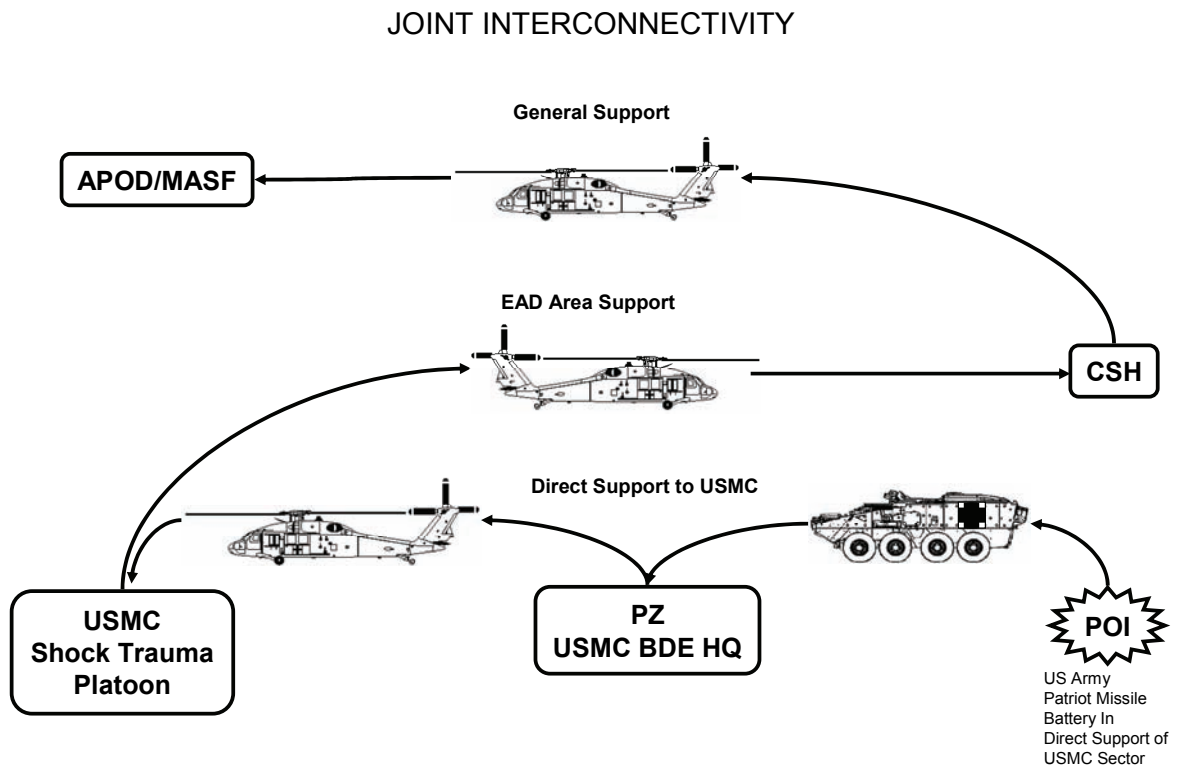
JOINT INTERCONNECTIVITY

General Support

APOD/MASF

EAD Area Support

CSH

Direct Support to USMC

USMC Shock Trauma Platoon

PZ USMC BDE HQ

POI

US Army Patriot Missile Battery In Direct Support of USMC Sector